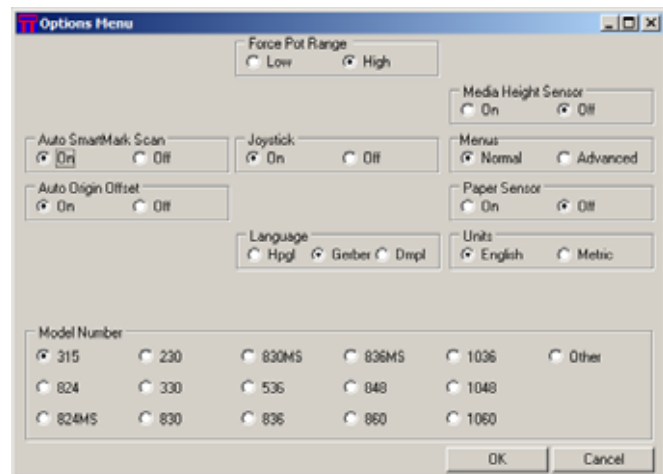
Options Menu

Force Pot Range
Low
High

Media Height Sensor
On
Off

Auto SmartMark Scan
On
Off

Joystick
On
Off

Menus
Normal
Advanced

Auto Origin Offset
On
Off

Paper Sensor
On
Off

Language
Hpgl
Gerber
Dmpl

Units
English
Metric

Model Number

| 315 | 230 | 830MS | 836MS | 1036 | Other |
|---|---|---|---|---|---|
| 824 | 330 | 536 | 848 | 1048 | |
| 824MS | 830 | 836 | 860 | 1060 | |

OK
Cancel